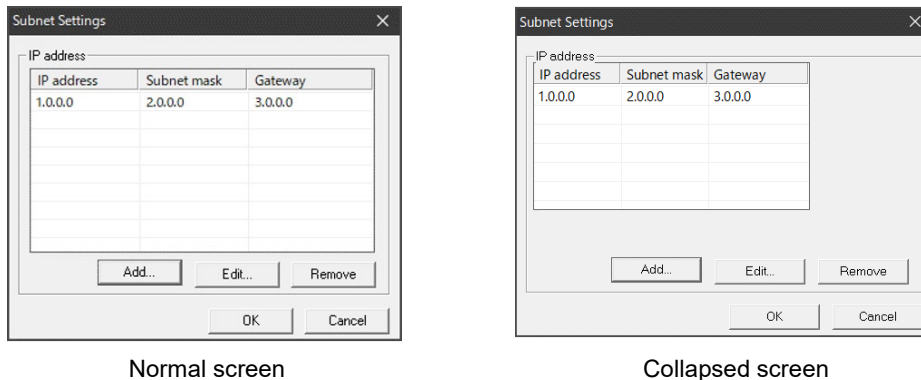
Subnet Settings

IP address

| IP address | Subnet mask | Gateway |
|---|---|---|
| 1.0.0.0 | 2.0.0.0 | 3.0.0.0 |

Add... Edit... Remove

OK Cancel

Normal screen

Subnet Settings

IP address

| IP address | Subnet mask | Gateway |
|---|---|---|
| 1.0.0.0 | 2.0.0.0 | 3.0.0.0 |

Add... Edit... Remove

OK Cancel

Collapsed screen